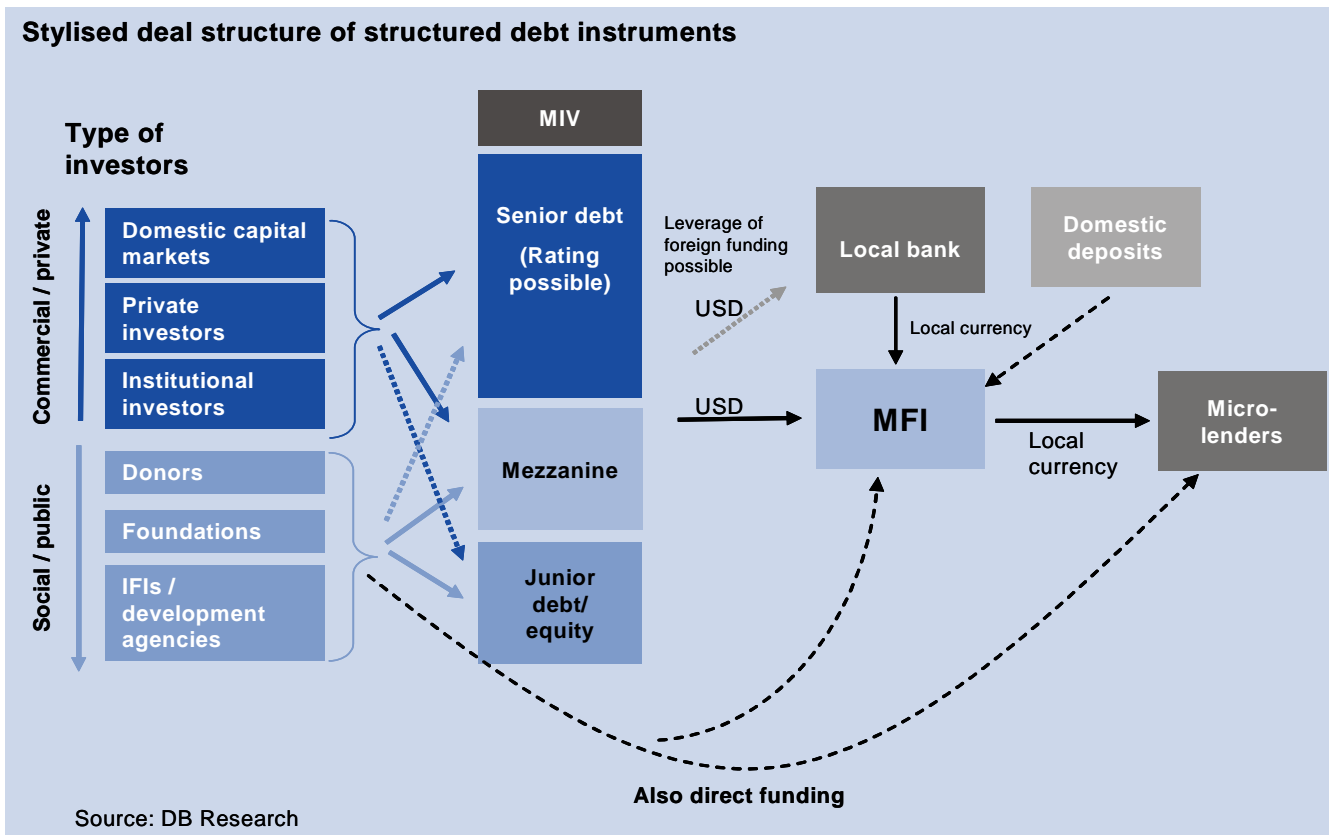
Stylised deal structure of structured debt instruments

Type of investors

Commercial / private

Social / public

Domestic capital markets

Private investors

Institutional investors

Donors

Foundations

IFIs / development agencies

MIV

Senior debt

(Rating possible)

Mezzanine

Junior debt/ equity

Leverage of foreign funding possible

USD

USD

Local bank

Domestic deposits

Local currency

MFI

Local currency

Micro-lenders

Also direct funding

Source: DB Research